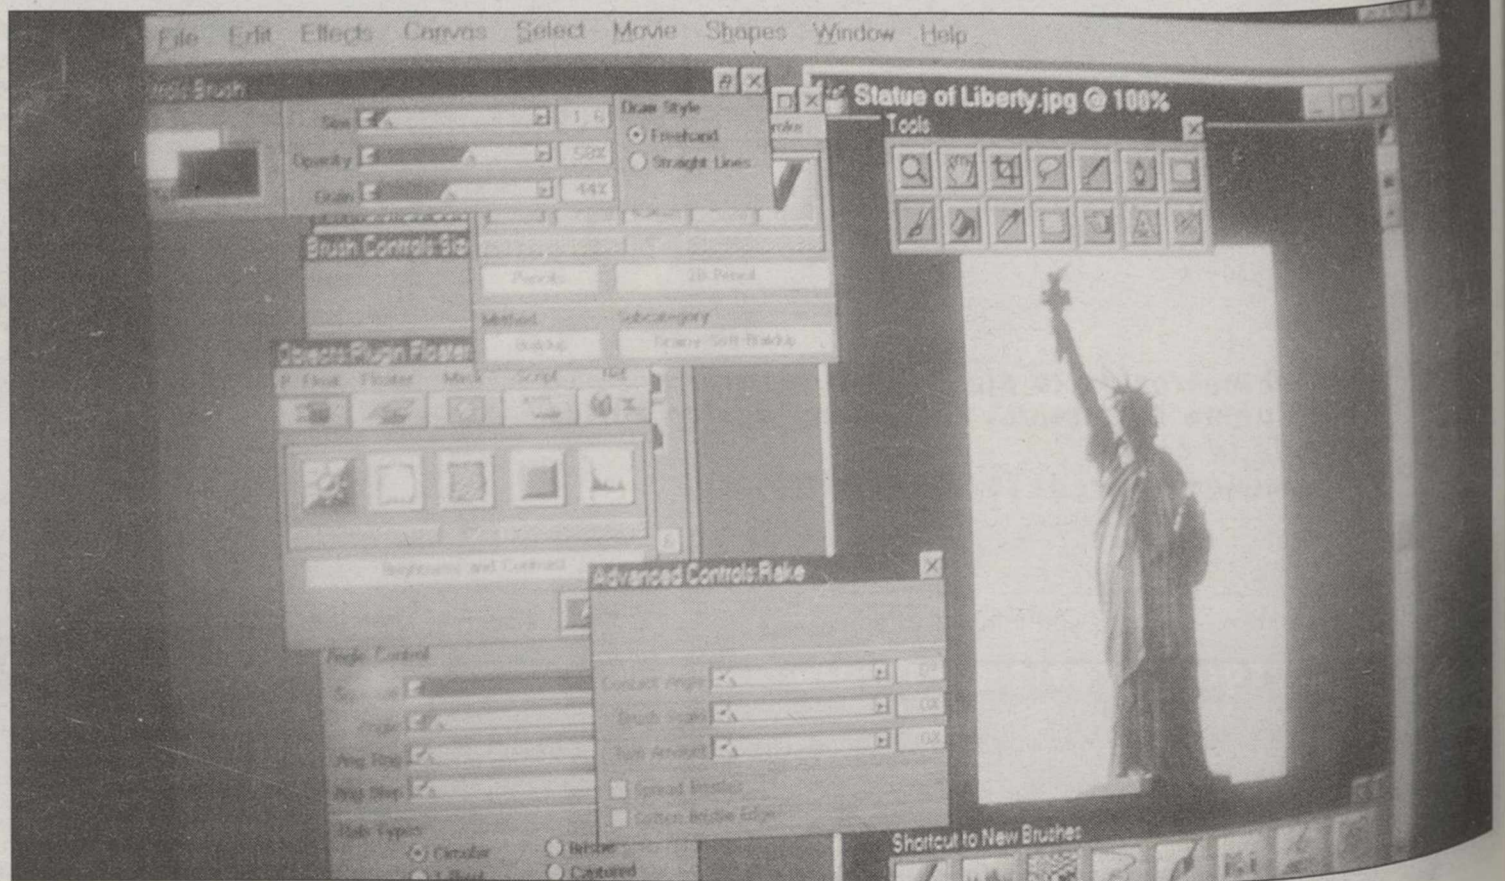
File Edit Effects Canvas Select Movie Shapes Window Help

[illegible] Brush

Size

Opacity

Grain

Draw Style

Freehand

Straight Lines

Brush Controls:Siz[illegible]

Pencils

2B Pencil

Method

Subcategory

Buildup

Grainy Soft Buildup

Objects:Plugin Floater

Brightness and Contrast

Statue of Liberty.jpg @ 100%

Tools

Advanced Controls:Rake

Contact Angle

Brush Scale

Turn Amount

Spread Bristles

Soften Bristle Edge

Angle Control

Squeeze

Angle

Ang Rng

Ang Step

Dab Types

Circular

Bristle

Captured

Shortcut to New Brushes